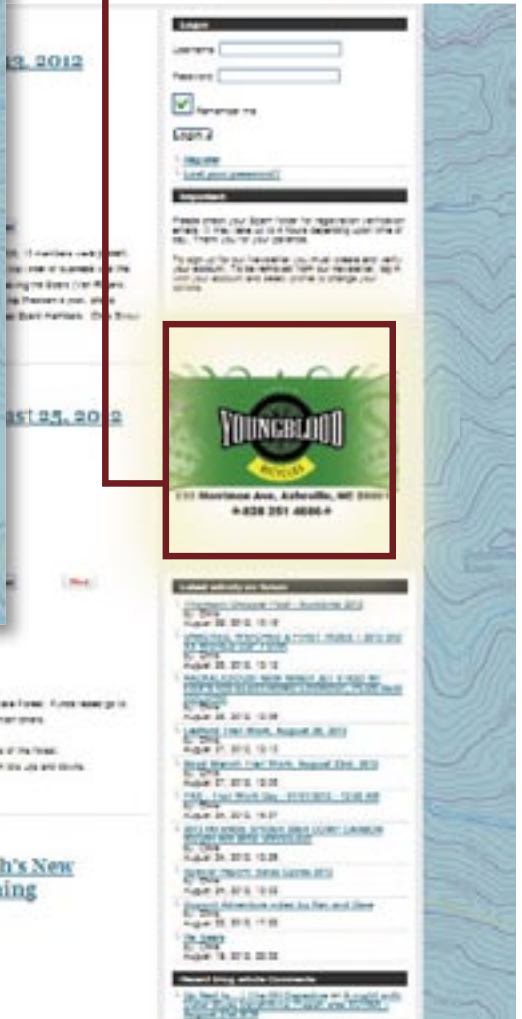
13, 2012

ast 25, 2012

h's New
ing

Login

Username

Password

Remember me

Login

Register

Lost your password?

Important

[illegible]

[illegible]

YOUNGBLOOD

BICYCLES

233 Merrimon Ave, Asheville, NC 28801

+828 251 4686+

Latest activity on forum

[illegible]

Recent blog article Comments

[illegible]